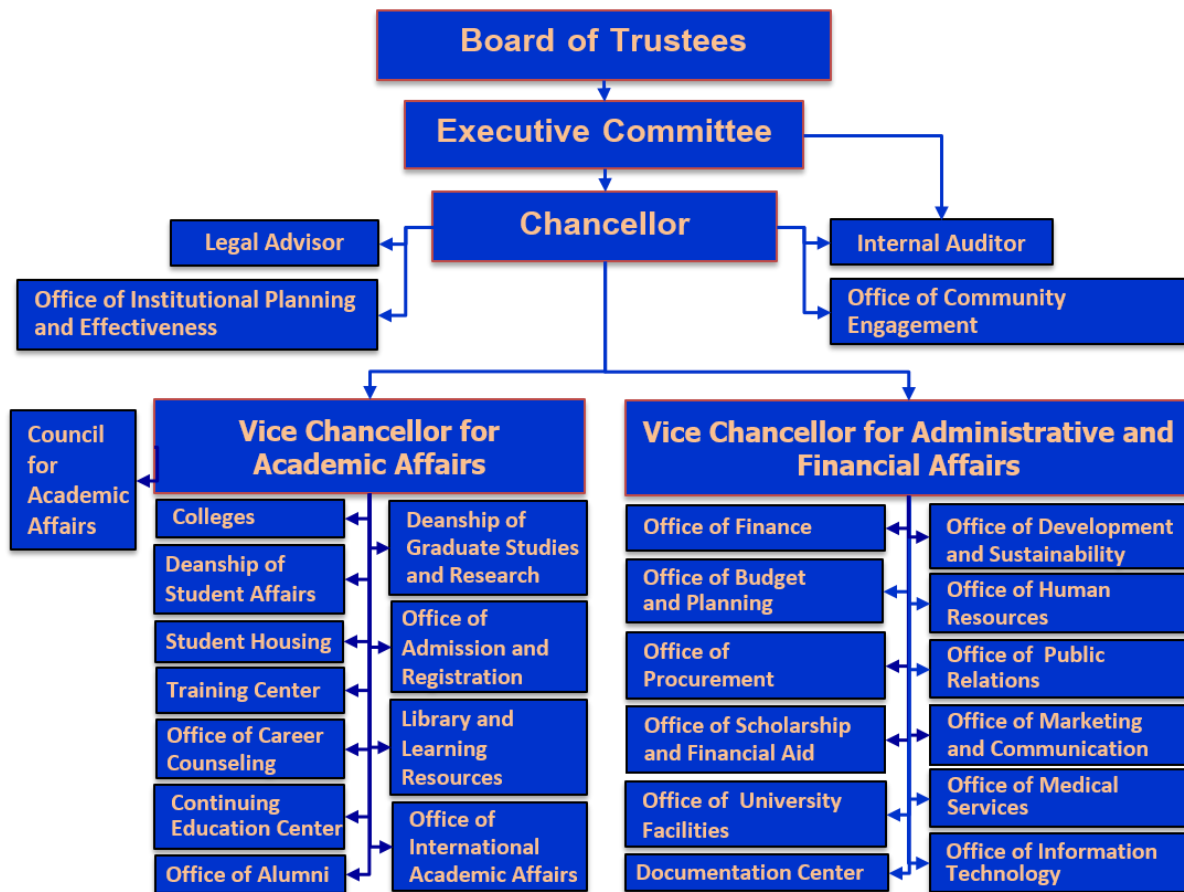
Board of Trustees

Executive Committee

Chancellor

Legal Advisor

Office of Institutional Planning and Effectiveness

Internal Auditor

Office of Community Engagement

Council for Academic Affairs

Vice Chancellor for Academic Affairs

Colleges

Deanship of Student Affairs

Student Housing

Training Center

Office of Career Counseling

Continuing Education Center

Office of Alumni

Deanship of Graduate Studies and Research

Office of Admission and Registration

Library and Learning Resources

Office of International Academic Affairs

Vice Chancellor for Administrative and Financial Affairs

Office of Finance

Office of Budget and Planning

Office of Procurement

Office of Scholarship and Financial Aid

Office of University Facilities

Documentation Center

Office of Development and Sustainability

Office of Human Resources

Office of Public Relations

Office of Marketing and Communication

Office of Medical Services

Office of Information Technology